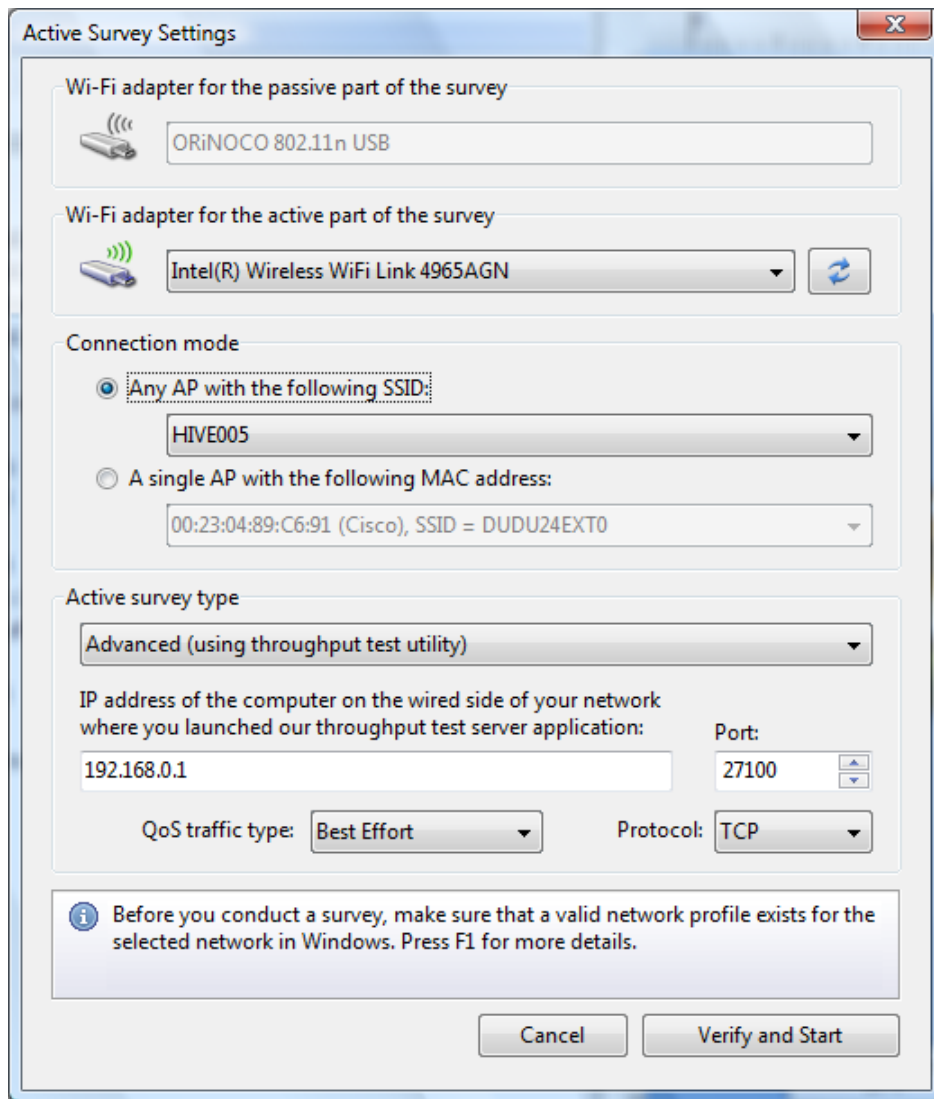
Active Survey Settings

Wi-Fi adapter for the passive part of the survey

ORiNOCO 802.11n USB

Wi-Fi adapter for the active part of the survey

Intel(R) Wireless WiFi Link 4965AGN

Connection mode

Any AP with the following SSID:

HIVE005

A single AP with the following MAC address:

00:23:04:89:C6:91 (Cisco), SSID = DUDU24EXT0

Active survey type

Advanced (using throughput test utility)

IP address of the computer on the wired side of your network where you launched our throughput test server application:

Port:

192.168.0.1

27100

QoS traffic type: Best Effort

Protocol: TCP

Before you conduct a survey, make sure that a valid network profile exists for the selected network in Windows. Press F1 for more details.

Cancel

Verify and Start